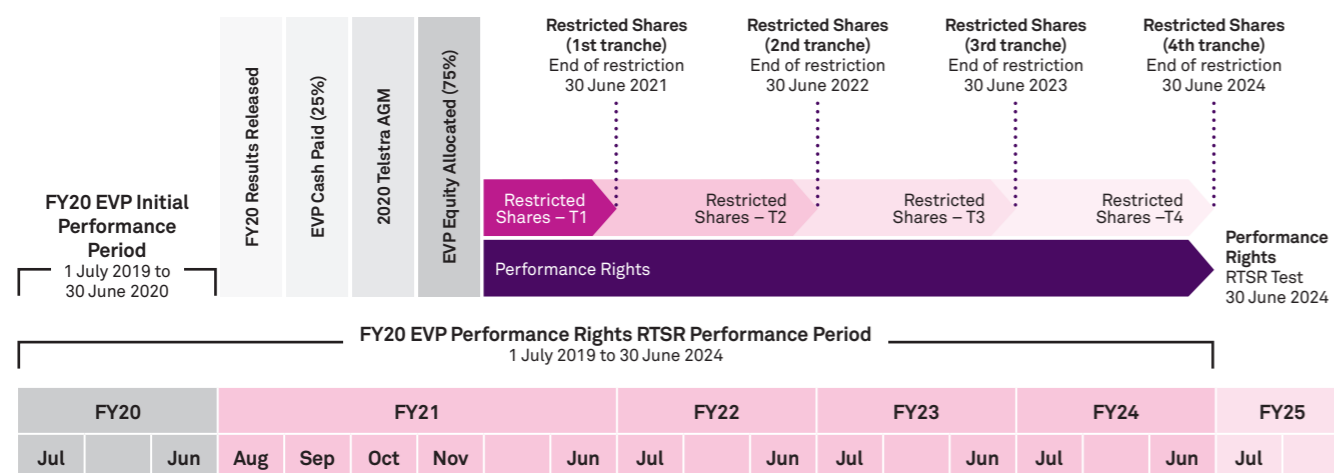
Restricted Shares (1st tranche) End of restriction 30 June 2021

Restricted Shares (2nd tranche) End of restriction 30 June 2022

Restricted Shares (3rd tranche) End of restriction 30 June 2023

Restricted Shares (4th tranche) End of restriction 30 June 2024

FY20 EVP Initial Performance Period
1 July 2019 to 30 June 2020

FY20 Results Released

EVP Cash Paid (25%)

2020 Telstra AGM

EVP Equity Allocated (75%)

Restricted Shares – T1

Restricted Shares – T2

Restricted Shares – T3

Restricted Shares –T4

Performance Rights

Performance Rights
RTSR Test
30 June 2024

FY20 EVP Performance Rights RTSR Performance Period
1 July 2019 to 30 June 2024

| FY20 | | | FY21 | | | | | | FY22 | | | FY23 | | | FY24 | | | FY25 |
|---|---|---|---|---|---|---|---|---|---|---|---|---|---|---|---|---|---|---|
| Jul | | Jun | Aug | Sep | Oct | Nov | | Jun | Jul | | Jun | Jul | | Jun | Jul | | Jun | Jul |